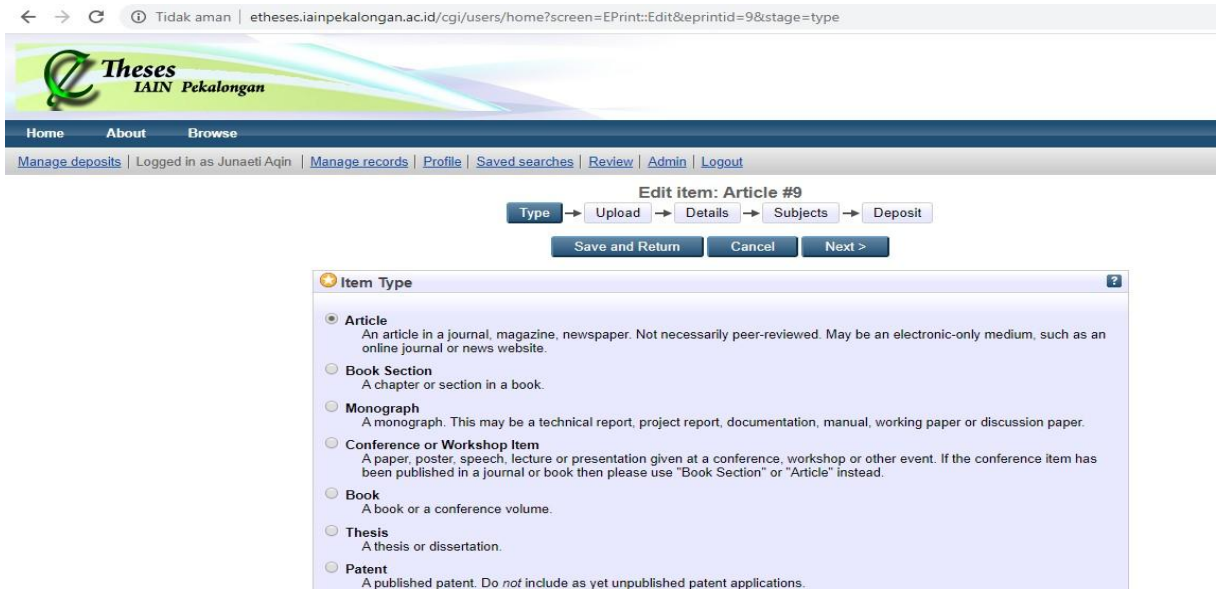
Tidak aman | etheses.iainpekalongan.ac.id/cgi/users/home?screen=EPrint::Edit&eprintid=9&stage=type

Theses
IAIN Pekalongan

Home About Browse

Manage deposits | Logged in as Junaeti Aqin | Manage records | Profile | Saved searches | Review | Admin | Logout

Edit item: Article #9

Type → Upload → Details → Subjects → Deposit

Save and Return Cancel Next >

Item Type

Article
An article in a journal, magazine, newspaper. Not necessarily peer-reviewed. May be an electronic-only medium, such as an online journal or news website.

Book Section
A chapter or section in a book.

Monograph
A monograph. This may be a technical report, project report, documentation, manual, working paper or discussion paper.

Conference or Workshop Item
A paper, poster, speech, lecture or presentation given at a conference, workshop or other event. If the conference item has been published in a journal or book then please use "Book Section" or "Article" instead.

Book
A book or a conference volume.

Thesis
A thesis or dissertation.

Patent
A published patent. Do not include as yet unpublished patent applications.